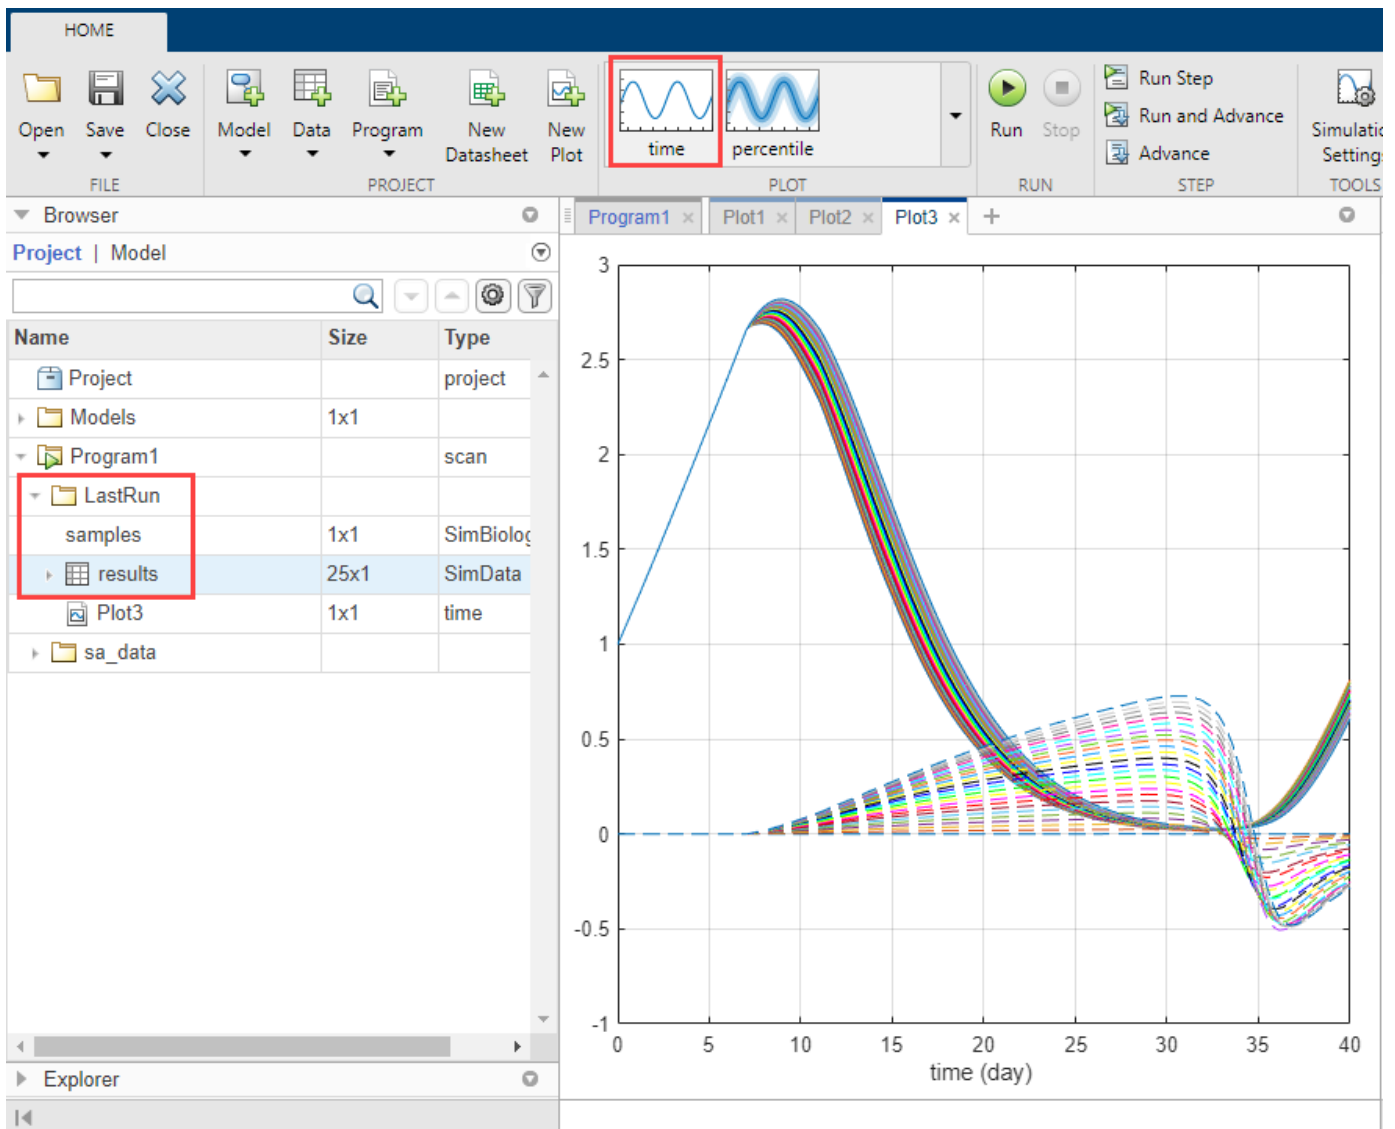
HOME

Open Save Close
FILE

Model Data Program New Datasheet New Plot
PROJECT

time percentile
PLOT

Run Stop
RUN

Run Step
Run and Advance
Advance
STEP

Simulatic Setting:
TOOLS

Browser

Project | Model

| Name | Size | Type |
|---|---|---|
| Project | | project |
| Models | 1x1 | |
| Program1 | | scan |
| LastRun | | |
| samples | 1x1 | SimBiolog |
| results | 25x1 | SimData |
| Plot3 | 1x1 | time |
| sa_data | | |

Explorer

Program1 × Plot1 × Plot2 × Plot3 × +

3
2.5
2
1.5
1
0.5
0
-0.5
-1

0 5 10 15 20 25 30 35 40
time (day)